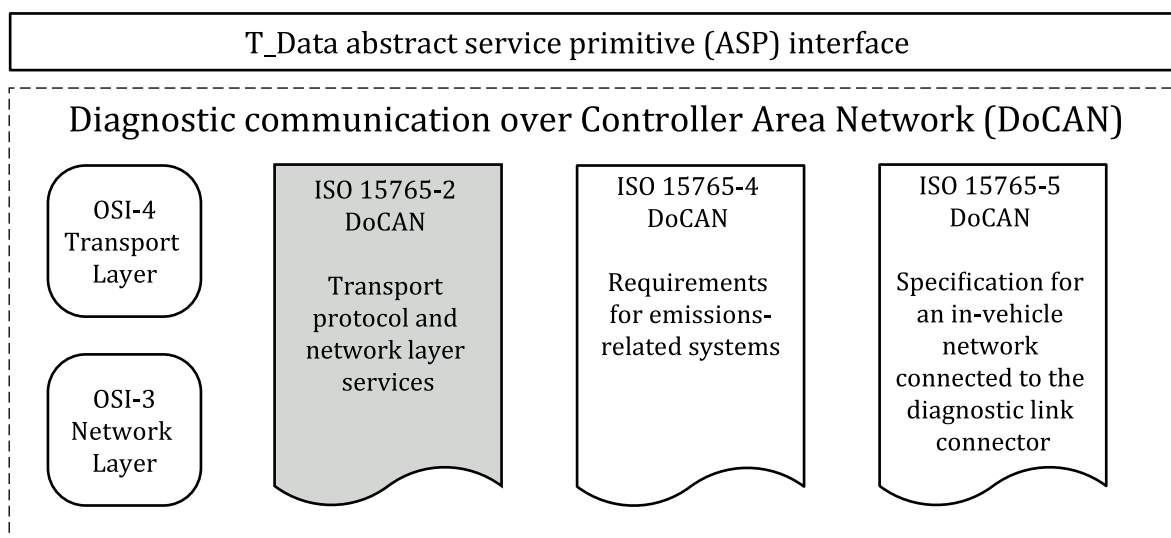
T_Data abstract service primitive (ASP) interface

Diagnostic communication over Controller Area Network (DoCAN)

OSI-4 Transport Layer

OSI-3 Network Layer

ISO 15765-2 DoCAN

Transport protocol and network layer services

ISO 15765-4 DoCAN

Requirements for emissions-related systems

ISO 15765-5 DoCAN

Specification for an in-vehicle network connected to the diagnostic link connector